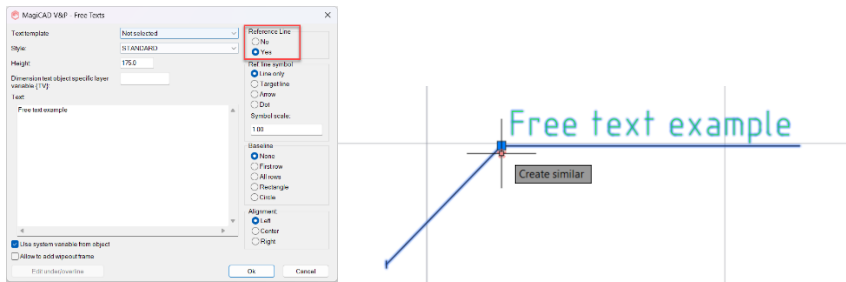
MagiCAD V&P - Free Texts

Text template
Not selected
Style
STANDARD
Height
175.0
Dimension text object specific layer variable (TV)
Text
Free text example

Use system variable from object
Allow to add wipeout frame
Fill under/overline

Reference Line
No
Yes

Ref. line symbol
Line only
Target line
Arrow
Dot
Symbol scale:
1.00

Baseline
None
First row
All rows
Rectangle
Circle

Alignment
Left
Center
Right

Ok
Cancel

Free text example
Create similar